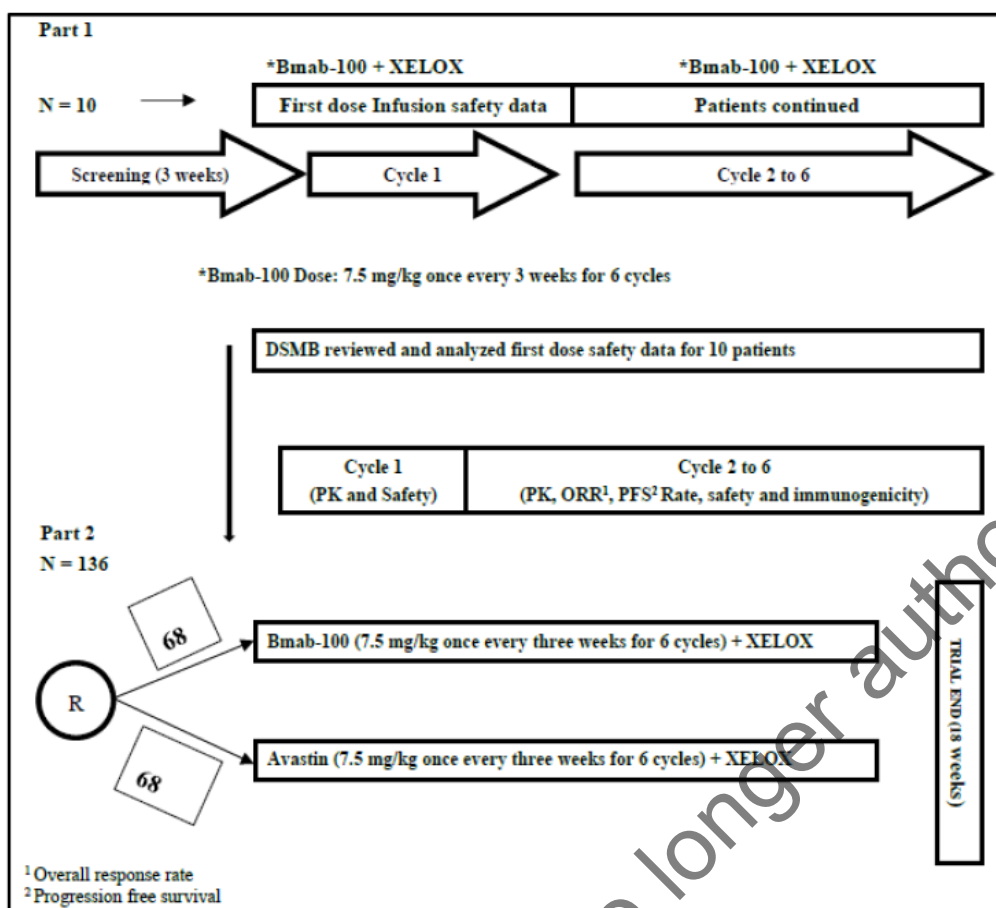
Part 1

*Bmab-100 + XELOX

*Bmab-100 + XELOX

N = 10

First dose Infusion safety data

Patients continued

Screening (3 weeks)

Cycle 1

Cycle 2 to 6

*Bmab-100 Dose: 7.5 mg/kg once every 3 weeks for 6 cycles

DSMB reviewed and analyzed first dose safety data for 10 patients

| Cycle 1 (PK and Safety) | Cycle 2 to 6 (PK, ORR$^1$, PFS$^2$ Rate, safety and immunogenicity) |
|---|---|

Part 2

N = 136

68

R

68

Bmab-100 (7.5 mg/kg once every three weeks for 6 cycles) + XELOX

Avastin (7.5 mg/kg once every three weeks for 6 cycles) + XELOX

TRIAL END (18 weeks)

$^1$ Overall response rate

$^2$ Progression free survival

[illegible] longer auth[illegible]